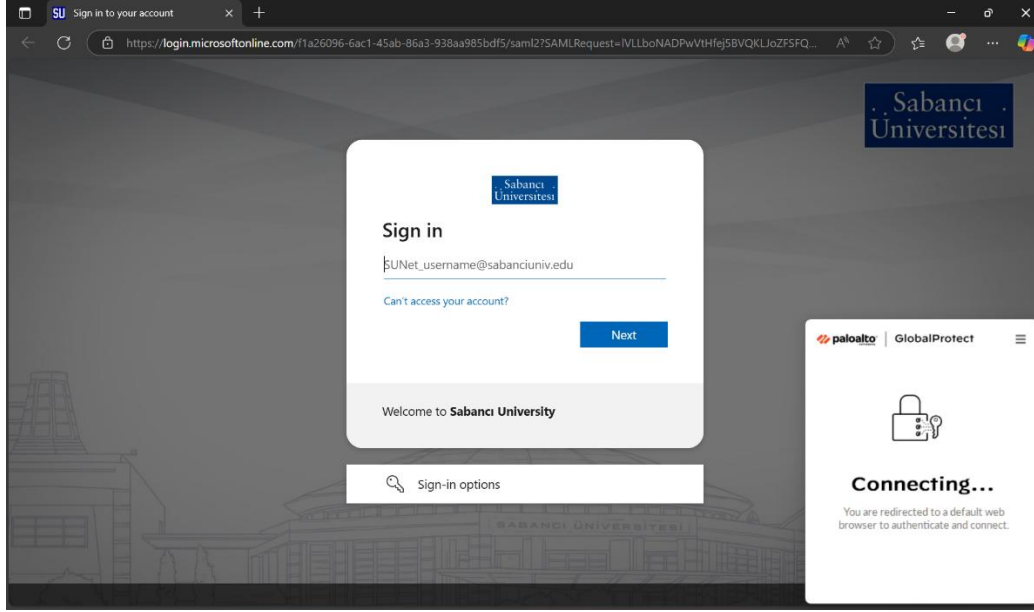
SU Sign in to your account

https://login.microsoftonline.com/f1a26096-6ac1-45ab-86a3-938aa985bdf5/saml2?SAMLRequest=lVLLboNADPwVtHfej5BVQKLJoZFSFQ...

Sabancı Üniversitesi

Sabancı Üniversitesi

Sign in

SUNet_username@sabanciuniv.edu

Can't access your account?

Next

Welcome to **Sabancı University**

Sign-in options

SABANCI ÜNIVERSITESI

paloalto | GlobalProtect

Connecting...

You are redirected to a default web browser to authenticate and connect.